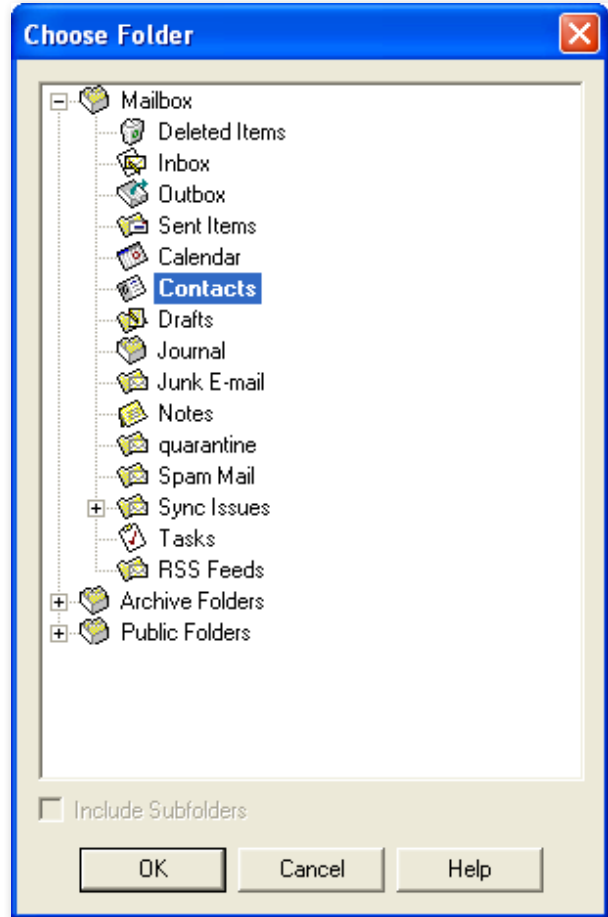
Choose Folder

Mailbox
Deleted Items
Inbox
Outbox
Sent Items
Calendar
Contacts
Drafts
Journal
Junk E-mail
Notes
quarantine
Spam Mail
Sync Issues
Tasks
RSS Feeds
Archive Folders
Public Folders

Include Subfolders

OK
Cancel
Help